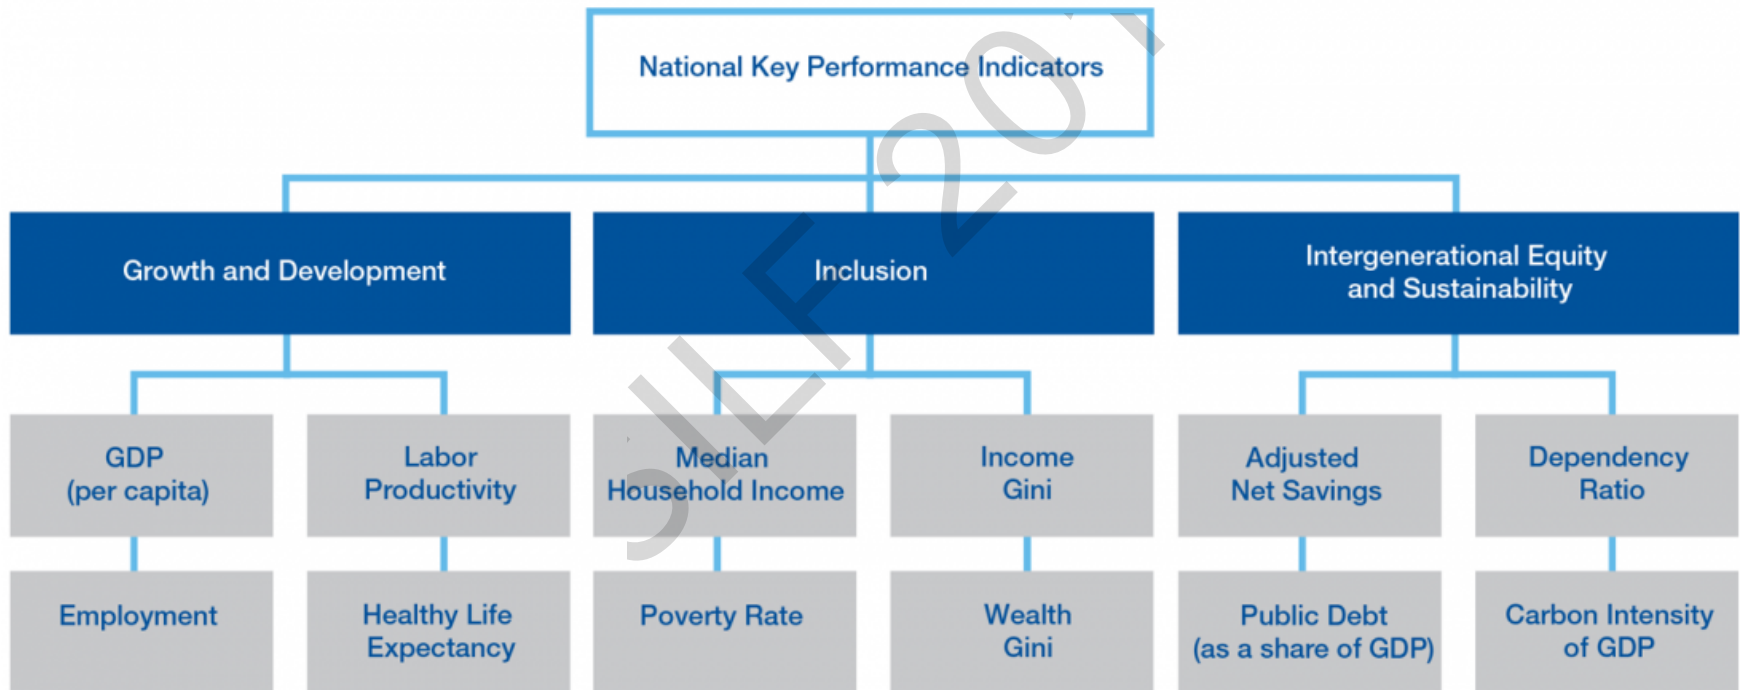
National Key Performance Indicators

Growth and Development

Inclusion

Intergenerational Equity and Sustainability

GDP (per capita)

Labor Productivity

Median Household Income

Income Gini

Adjusted Net Savings

Dependency Ratio

Employment

Healthy Life Expectancy

Poverty Rate

Wealth Gini

Public Debt (as a share of GDP)

Carbon Intensity of GDP

JILF201